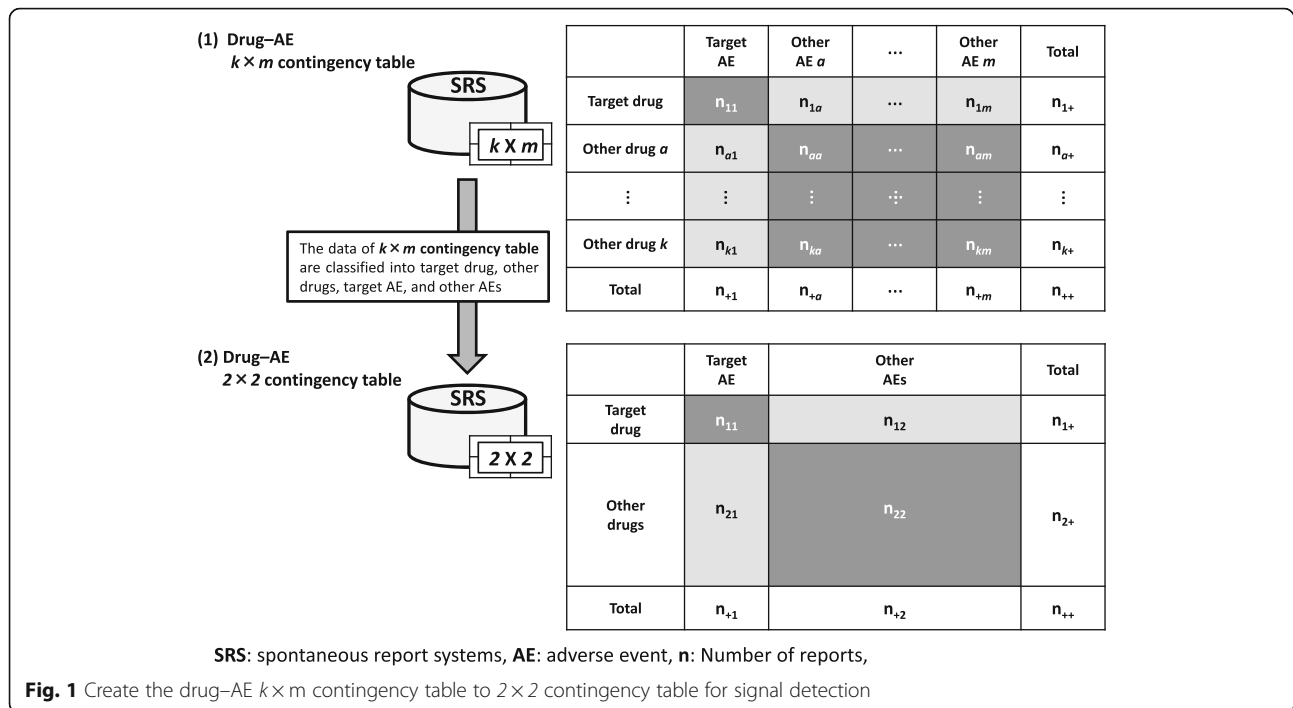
(1) Drug–AE
$k \times m$ contingency table

SRS

$k$ X $m$

The data of $k \times m$ contingency table are classified into target drug, other drugs, target AE, and other AEs

| | Target AE | Other AE $a$ | ... | Other AE $m$ | Total |
|---|---|---|---|---|---|
| Target drug | $n_{11}$ | $n_{1a}$ | ... | $n_{1m}$ | $n_{1+}$ |
| Other drug $a$ | $n_{a1}$ | $n_{aa}$ | ... | $n_{am}$ | $n_{a+}$ |
| ⋮ | ⋮ | ⋮ | ⋱ | ⋮ | ⋮ |
| Other drug $k$ | $n_{k1}$ | $n_{ka}$ | ... | $n_{km}$ | $n_{k+}$ |
| Total | $n_{+1}$ | $n_{+a}$ | ... | $n_{+m}$ | $n_{++}$ |

(2) Drug–AE
$2 \times 2$ contingency table

SRS

2 X 2

| | Target AE | Other AEs | Total |
|---|---|---|---|
| Target drug | $n_{11}$ | $n_{12}$ | $n_{1+}$ |
| Other drugs | $n_{21}$ | $n_{22}$ | $n_{2+}$ |
| Total | $n_{+1}$ | $n_{+2}$ | $n_{++}$ |

SRS: spontaneous report systems, AE: adverse event, n: Number of reports,

Fig. 1 Create the drug–AE $k \times$ m contingency table to $2 \times 2$ contingency table for signal detection